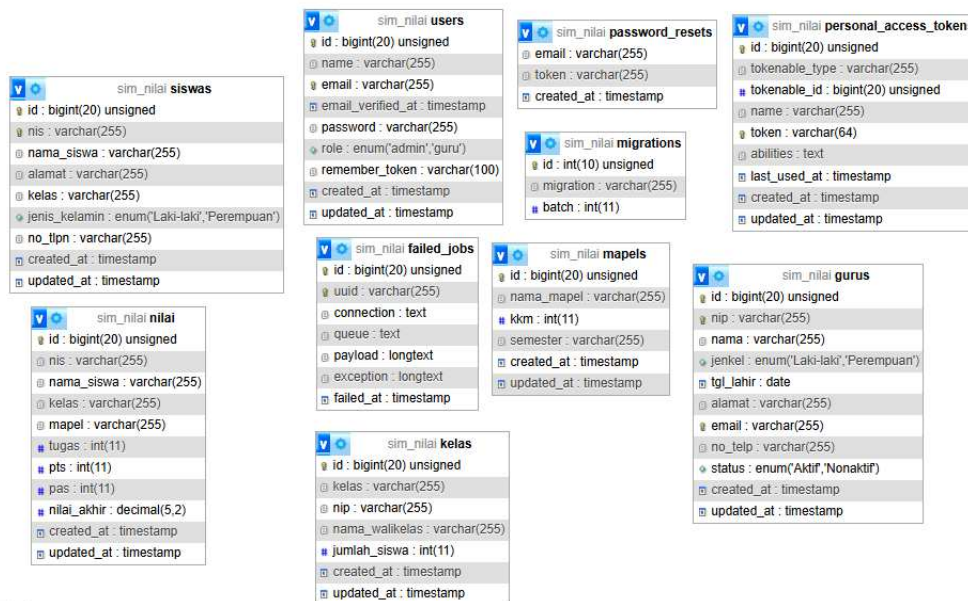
sim_nilai siswas
id : bigint(20) unsigned
nis : varchar(255)
nama_siswa : varchar(255)
alamat : varchar(255)
kelas : varchar(255)
jenis_kelamin : enum('Laki-laki','Perempuan')
no_tlpn : varchar(255)
created_at : timestamp
updated_at : timestamp

sim_nilai nilai
id : bigint(20) unsigned
nis : varchar(255)
nama_siswa : varchar(255)
kelas : varchar(255)
mapel : varchar(255)
tugas : int(11)
pts : int(11)
pas : int(11)
nilai_akhir : decimal(5,2)
created_at : timestamp
updated_at : timestamp

sim_nilai users
id : bigint(20) unsigned
name : varchar(255)
email : varchar(255)
email_verified_at : timestamp
password : varchar(255)
role : enum('admin','guru')
remember_token : varchar(100)
created_at : timestamp
updated_at : timestamp

sim_nilai failed_jobs
id : bigint(20) unsigned
uuid : varchar(255)
connection : text
queue : text
payload : longtext
exception : longtext
failed_at : timestamp

sim_nilai kelas
id : bigint(20) unsigned
kelas : varchar(255)
nip : varchar(255)
nama_walikelas : varchar(255)
jumlah_siswa : int(11)
created_at : timestamp
updated_at : timestamp

sim_nilai password_resets
email : varchar(255)
token : varchar(255)
created_at : timestamp

sim_nilai migrations
id : int(10) unsigned
migration : varchar(255)
batch : int(11)

sim_nilai mapels
id : bigint(20) unsigned
nama_mapel : varchar(255)
kkm : int(11)
semester : varchar(255)
created_at : timestamp
updated_at : timestamp

sim_nilai personal_access_token
id : bigint(20) unsigned
tokenable_type : varchar(255)
tokenable_id : bigint(20) unsigned
name : varchar(255)
token : varchar(64)
abilities : text
last_used_at : timestamp
created_at : timestamp
updated_at : timestamp

sim_nilai gurus
id : bigint(20) unsigned
nip : varchar(255)
nama : varchar(255)
jenkel : enum('Laki-laki','Perempuan')
tgl_lahir : date
alamat : varchar(255)
email : varchar(255)
no_telp : varchar(255)
status : enum('Aktif','Nonaktif')
created_at : timestamp
updated_at : timestamp